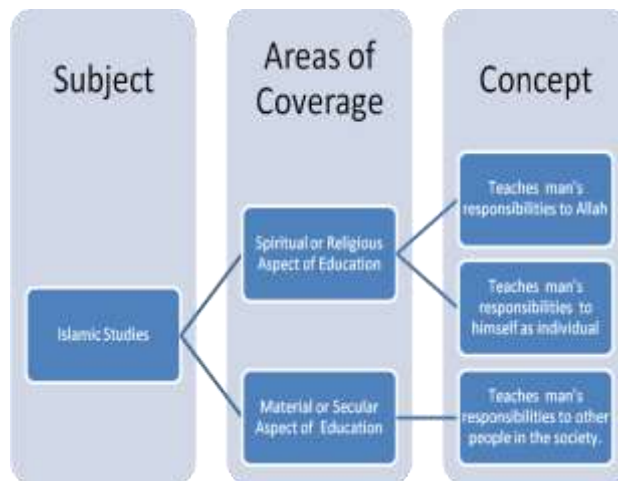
Subject

Areas of Coverage

Concept

Islamic Studies

Spiritual or Religious Aspect of Education

Material or Secular Aspect of Education

Teaches man's responsibilities to Allah

Teaches man's responsibilities to himself as individual

Teaches man's responsibilities to other people in the society.